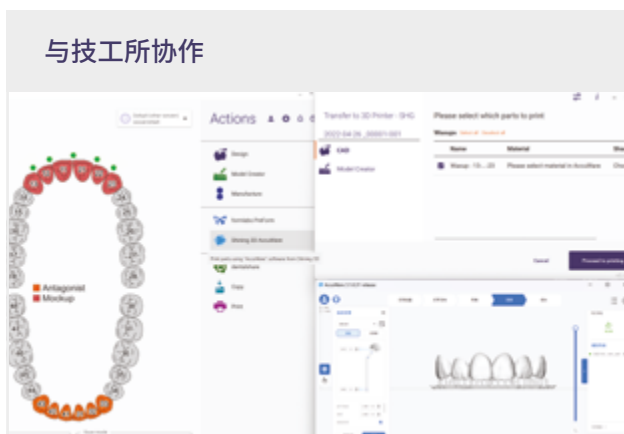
与技工所协作

Antagonist
Mockup

Actions

Design
Model Creator
Manufacture
Sinter
Printing 3D AccuWare
Sell
Order

Transfer to 3D Printer - DHG
2022-04-26_00001-001
CAD
Model Creator

Please select which parts to print

| Name | Material |
|---|---|
| Waxup - 10 ... 20 | Please select material in AccuWare |

Cancel
Proceed to printing